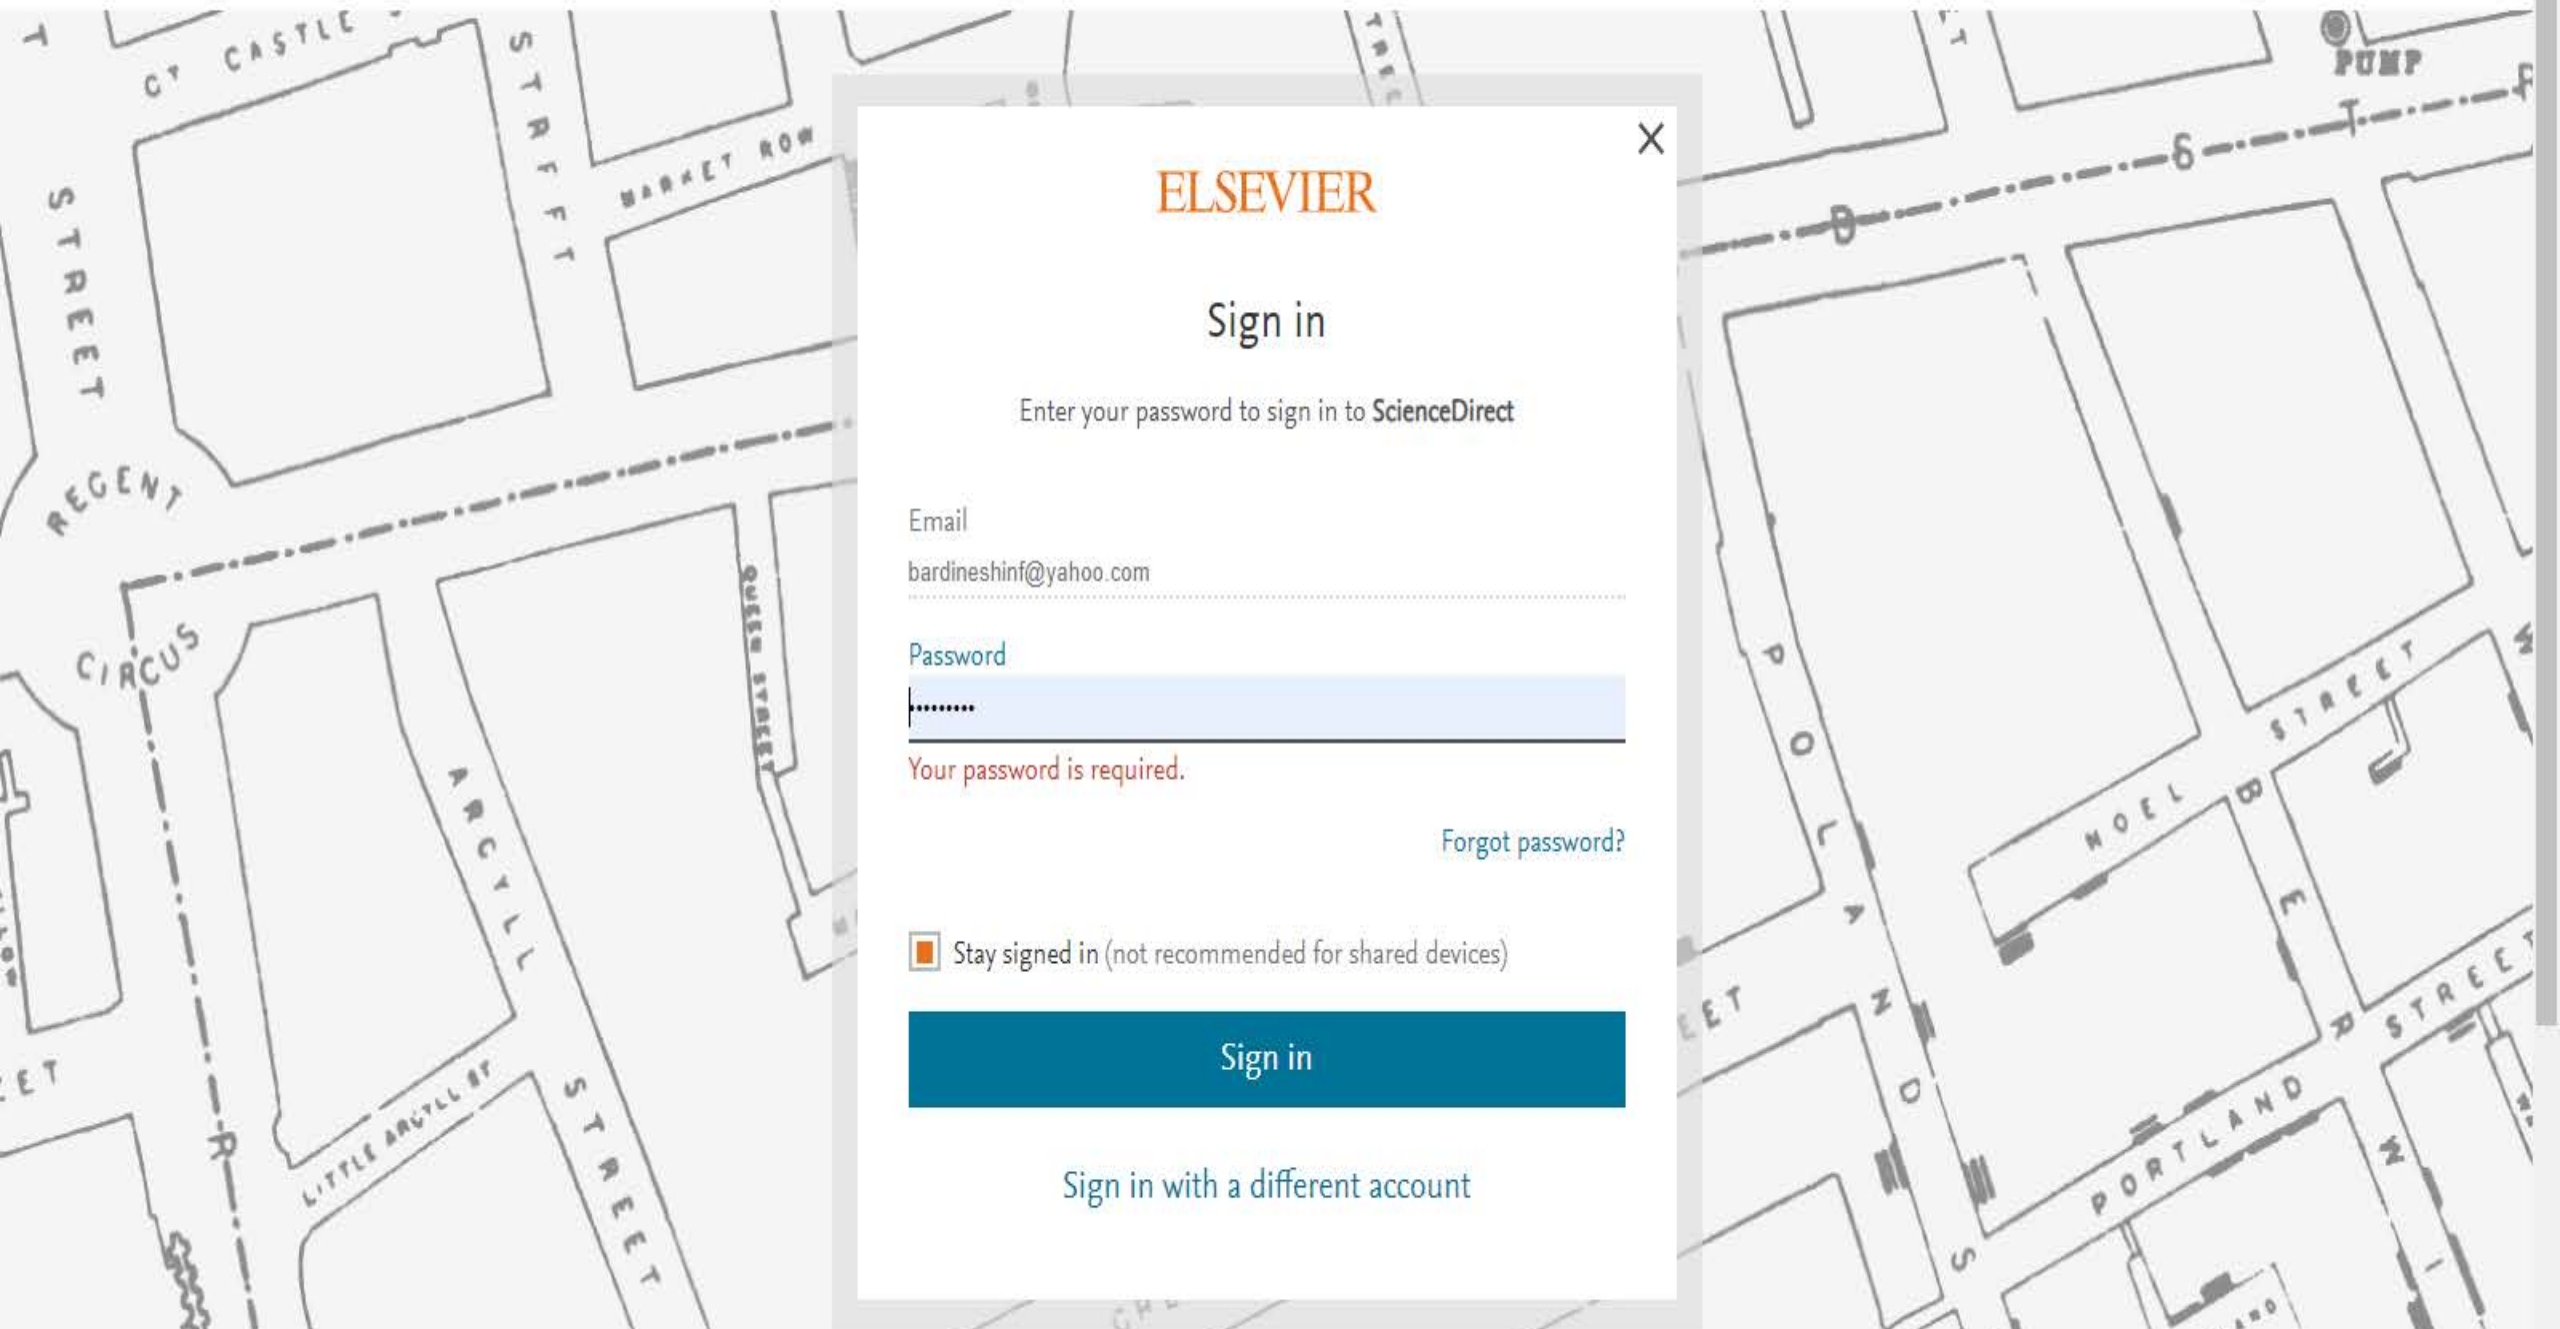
ELSEVIER

Sign in

Enter your password to sign in to ScienceDirect

Email
bardineshinf@yahoo.com

Password
•••••••••

Your password is required.

Forgot password?

Stay signed in (not recommended for shared devices)

Sign in

Sign in with a different account

CASTLE STREET
MARKET ROW
STREET
REGENT
CIRCUS
QUEEN STREET
ARGYLL
LITTLE ARGYLL ST
STREET
PUMP
POLAND
NOEL STREET
BERWICK
PORTLAND STREET